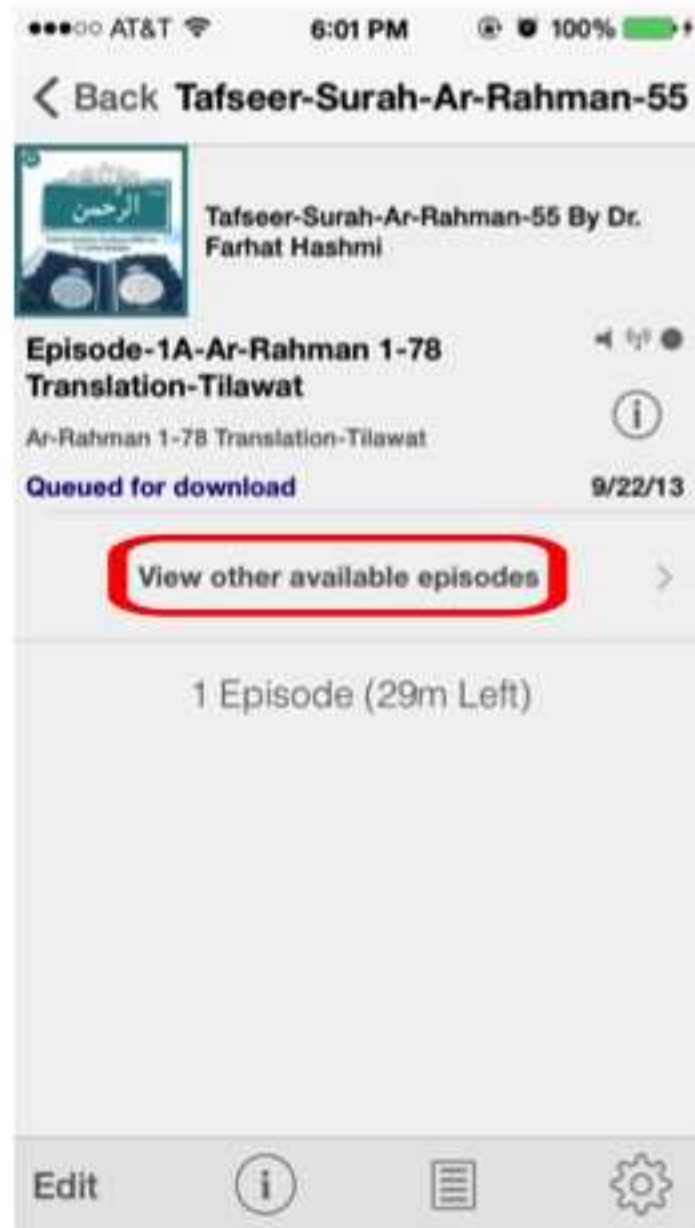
AT&T 6:01 PM 100%

< Back Tafseer-Surah-Ar-Rahman-55

الرحمن

Tafseer-Surah-Ar-Rahman-55 By Dr. Farhat Hashmi

Episode-1A-Ar-Rahman 1-78 Translation-Tilawat

Ar-Rahman 1-78 Translation-Tilawat

Queued for download 9/22/13

View other available episodes

1 Episode (29m Left)

Edit